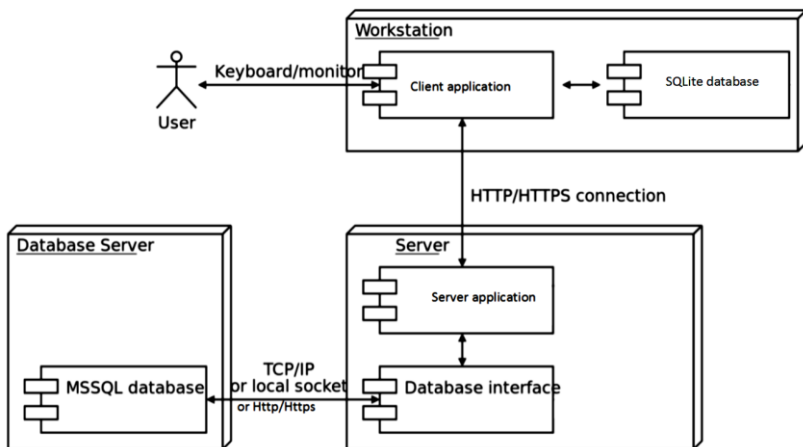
Workstation

Keyboard/monitor

Client application

SQLite database

User

HTTP/HTTPS connection

Database Server

Server

Server application

TCP/IP
or local socket
or Http/Https

MSSQL database

Database interface